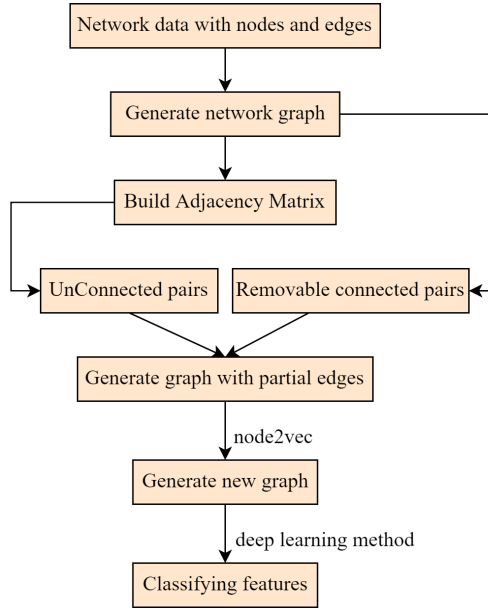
Network data with nodes and edges

Generate network graph

Build Adjacency Matrix

UnConnected pairs

Removable connected pairs

Generate graph with partial edges

node2vec

Generate new graph

deep learning method

Classifying features